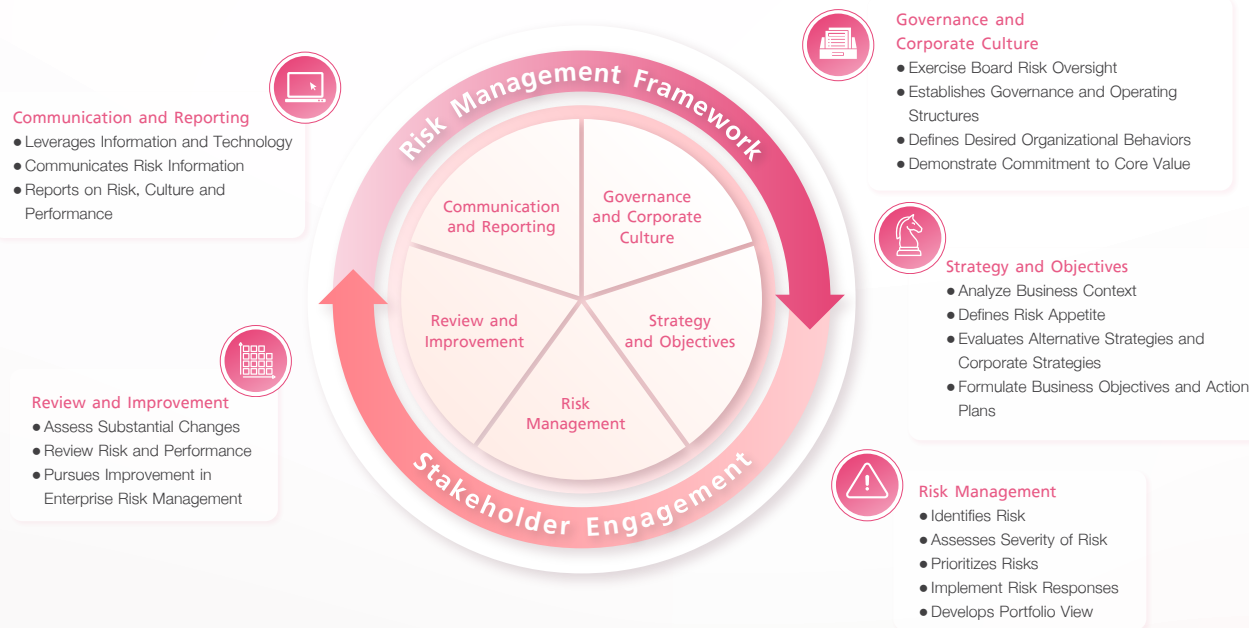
Governance and Corporate Culture
● Exercise Board Risk Oversight
● Establishes Governance and Operating Structures
● Defines Desired Organizational Behaviors
● Demonstrate Commitment to Core Value

Communication and Reporting
● Leverages Information and Technology
● Communicates Risk Information
● Reports on Risk, Culture and Performance

Risk Management Framework

Communication and Reporting

Governance and Corporate Culture

Review and Improvement

Strategy and Objectives

Risk Management

Stakeholder Engagement

Strategy and Objectives
● Analyze Business Context
● Defines Risk Appetite
● Evaluates Alternative Strategies and Corporate Strategies
● Formulate Business Objectives and Action Plans

Review and Improvement
● Assess Substantial Changes
● Review Risk and Performance
● Pursues Improvement in Enterprise Risk Management

Risk Management
● Identifies Risk
● Assesses Severity of Risk
● Prioritizes Risks
● Implement Risk Responses
● Develops Portfolio View